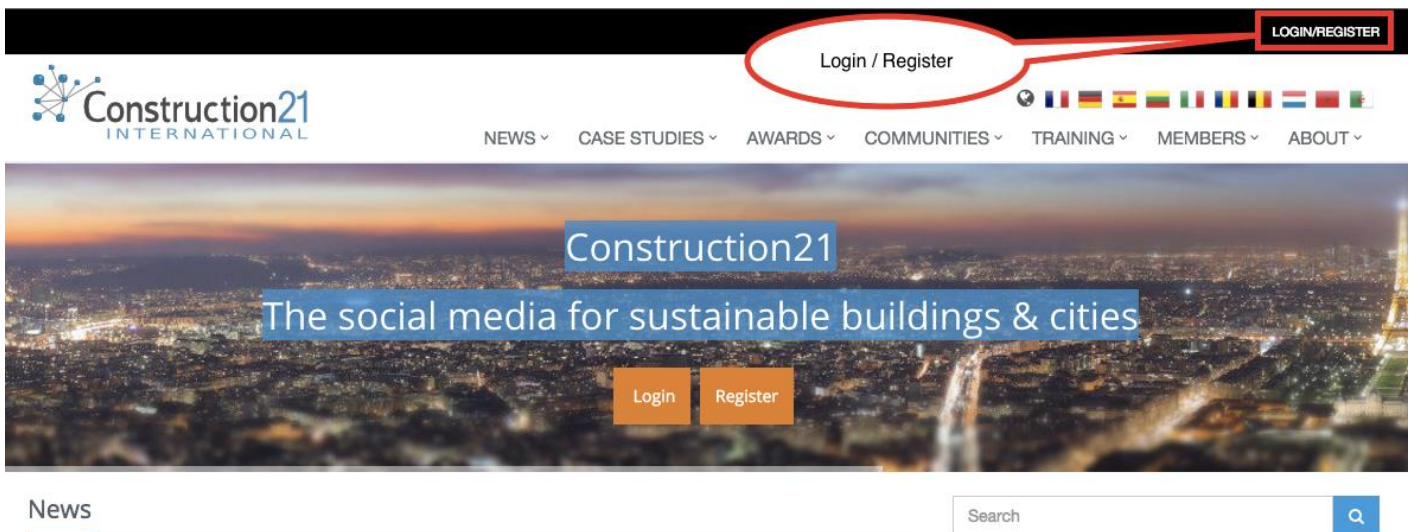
LOGIN/REGISTER

Login / Register

Construction21
INTERNATIONAL

NEWS CASE STUDIES AWARDS COMMUNITIES TRAINING MEMBERS ABOUT

Construction21

The social media for sustainable buildings & cities

Login Register

News

Search